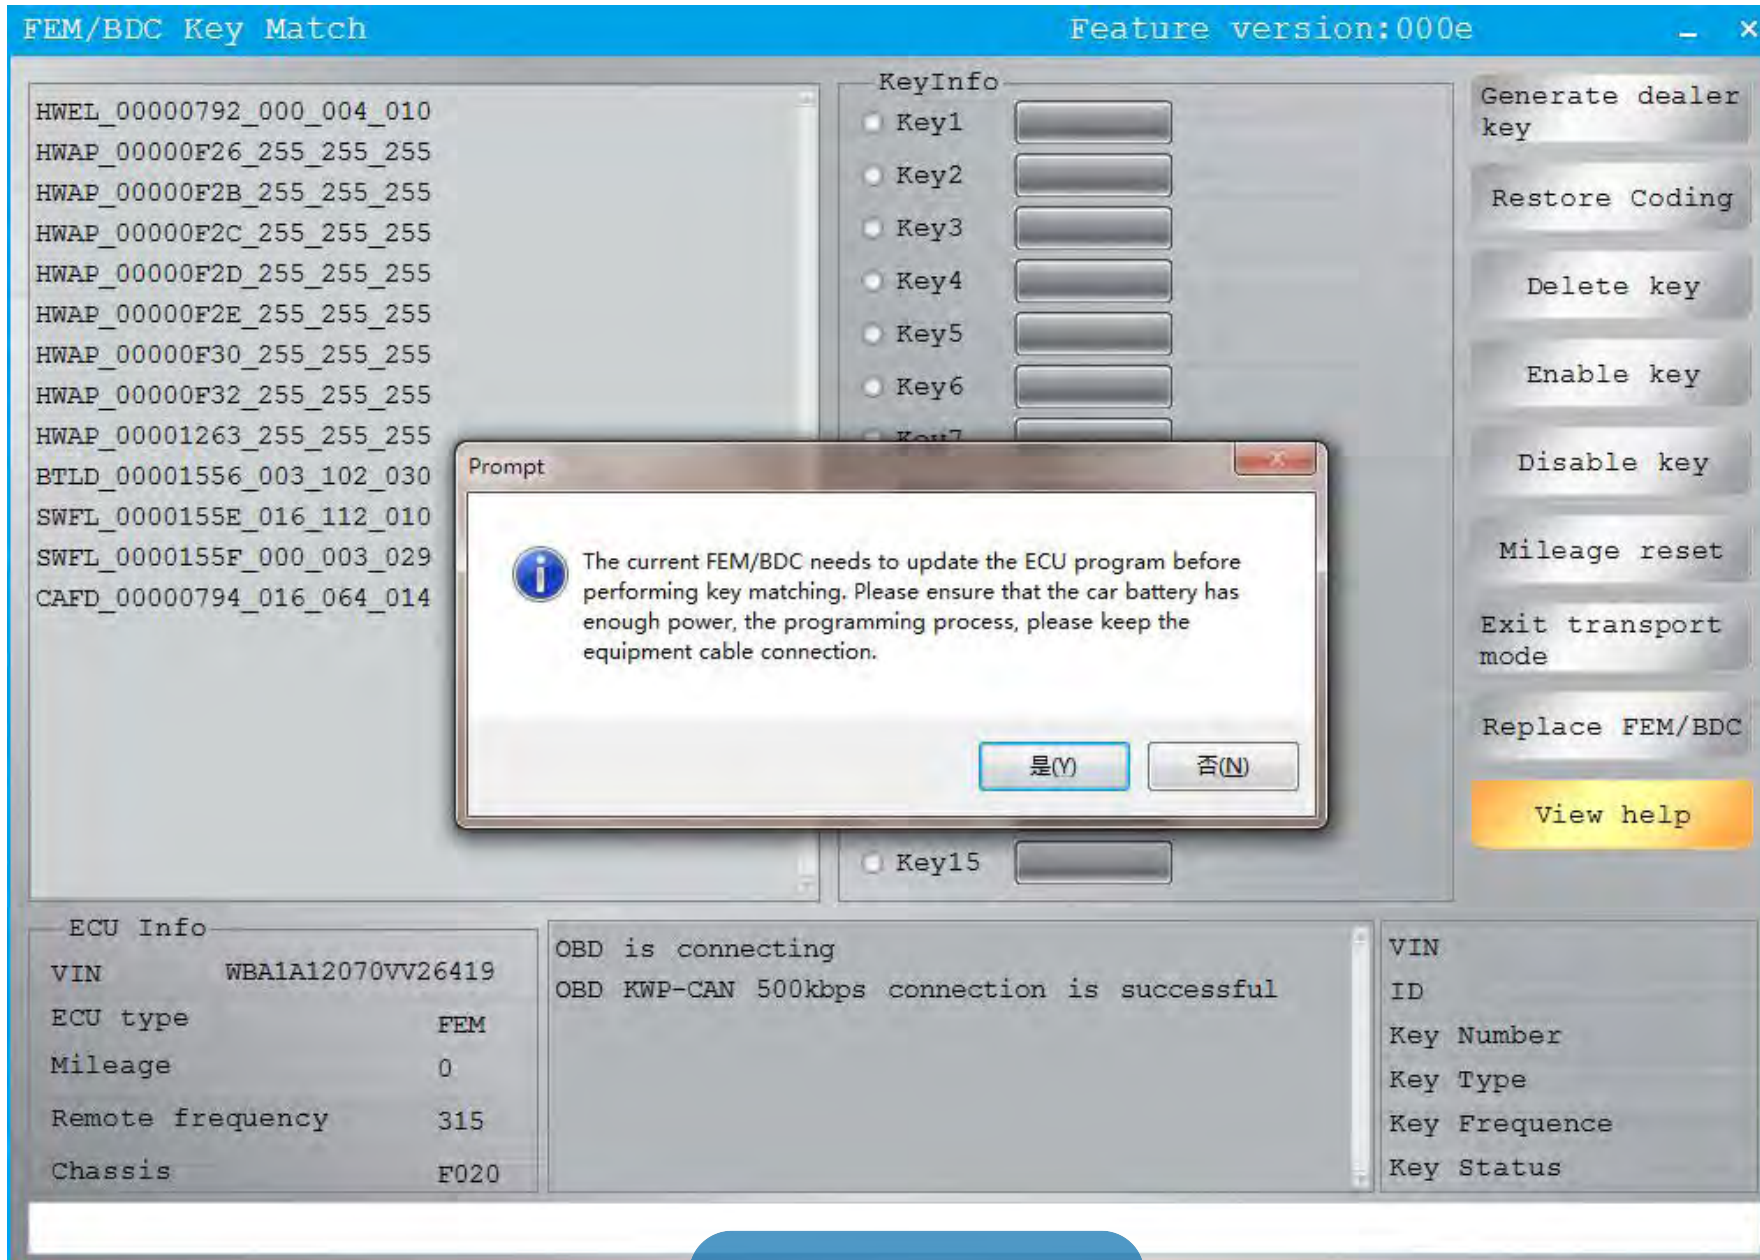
FEM/BDC Key Match

Feature version:000e

HWEL_00000792_000_004_010
HWAP_00000F26_255_255_255
HWAP_00000F2B_255_255_255
HWAP_00000F2C_255_255_255
HWAP_00000F2D_255_255_255
HWAP_00000F2E_255_255_255
HWAP_00000F30_255_255_255
HWAP_00000F32_255_255_255
HWAP_00001263_255_255_255
BTLD_00001556_003_102_030
SWFL_0000155E_016_112_010
SWFL_0000155F_000_003_029
CAFD_00000794_016_064_014

KeyInfo
Key1
Key2
Key3
Key4
Key5
Key6
Key7
Key15

Generate dealer key
Restore Coding
Delete key
Enable key
Disable key
Mileage reset
Exit transport mode
Replace FEM/BDC
View help

Prompt

The current FEM/BDC needs to update the ECU program before performing key matching. Please ensure that the car battery has enough power, the programming process, please keep the equipment cable connection.

是(Y) 否(N)

ECU Info
VIN WBA1A12070VV26419
ECU type FEM
Mileage 0
Remote frequency 315
Chassis F020

OBD is connecting
OBD KWP-CAN 500kbps connection is successful

VIN
ID
Key Number
Key Type
Key Frequence
Key Status